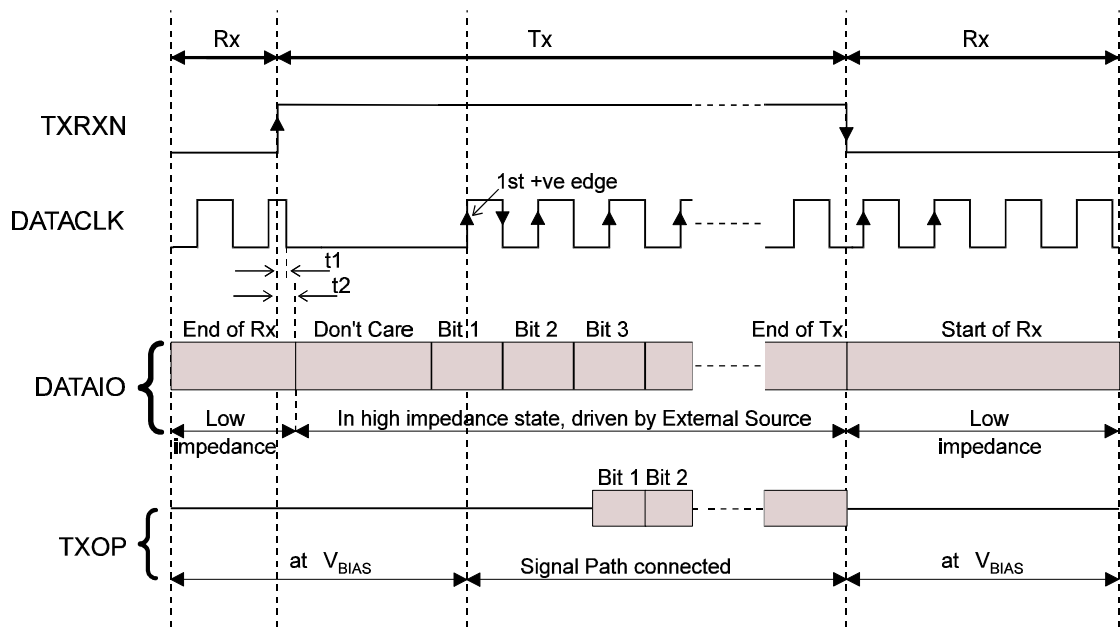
Rx
Tx
Rx
TXRXN
1st +ve edge
DATACLK
t1
t2
End of Rx
Don't Care
Bit 1
Bit 2
Bit 3
End of Tx
Start of Rx
DATAIO
Low impedance
In high impedance state, driven by External Source
Low impedance
Bit 1
Bit 2
TXOP
at $V_{BIAS}$
Signal Path connected
at $V_{BIAS}$